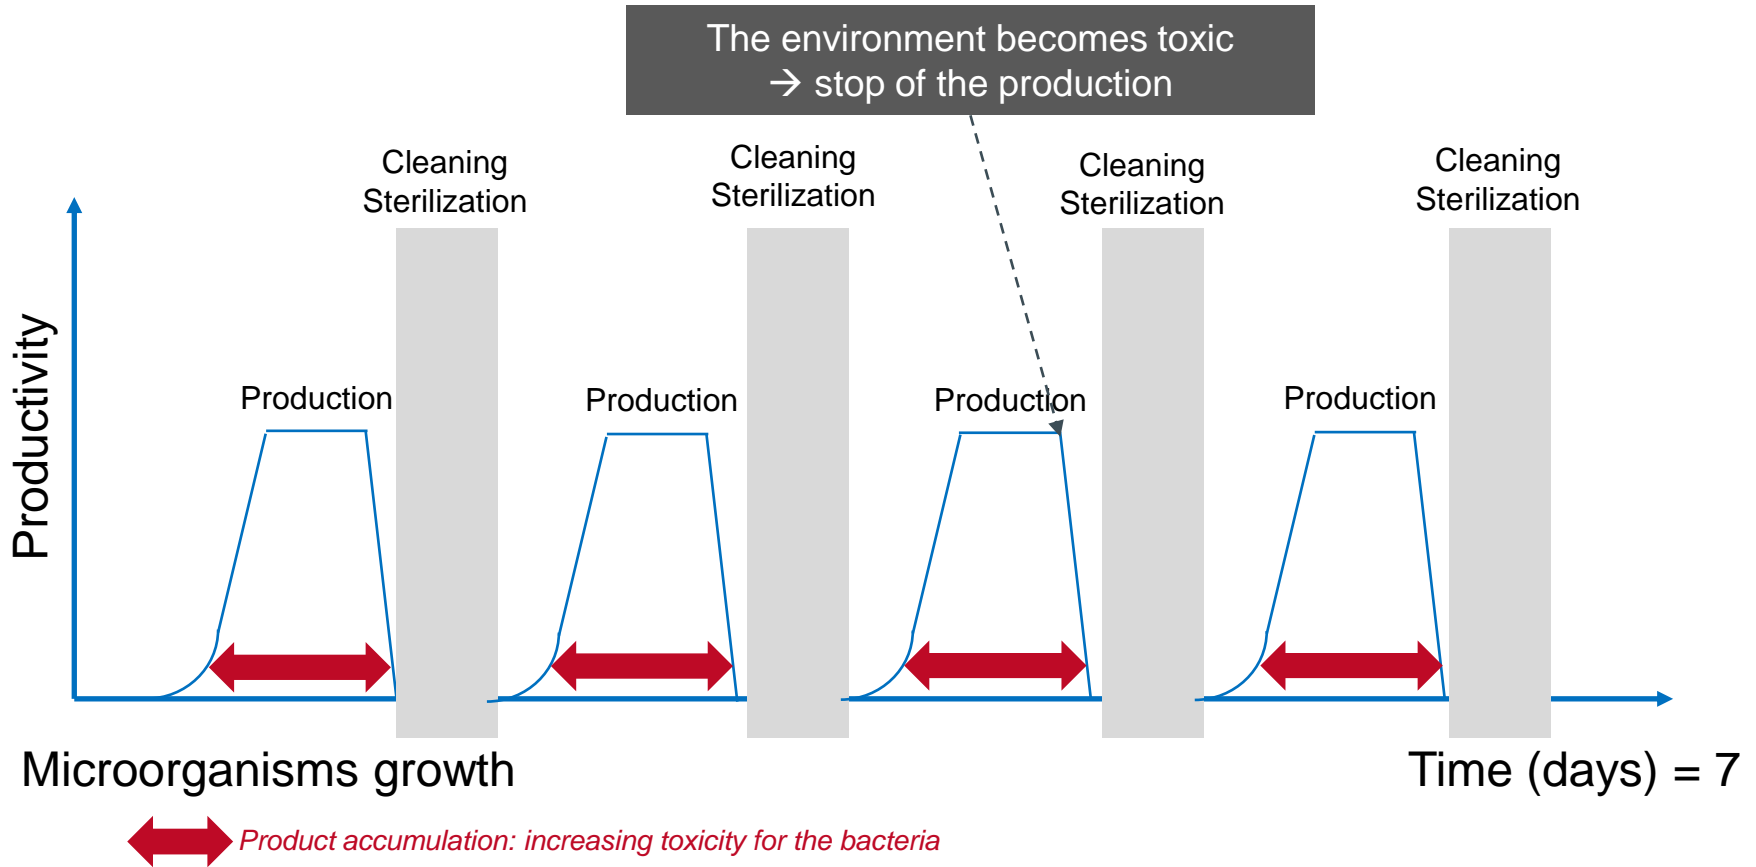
The environment becomes toxic
→ stop of the production

Cleaning
Sterilization

Cleaning
Sterilization

Cleaning
Sterilization

Cleaning
Sterilization

Productivity

Production

Production

Production

Production

Microorganisms growth

Time (days) = 7

Product accumulation: increasing toxicity for the bacteria